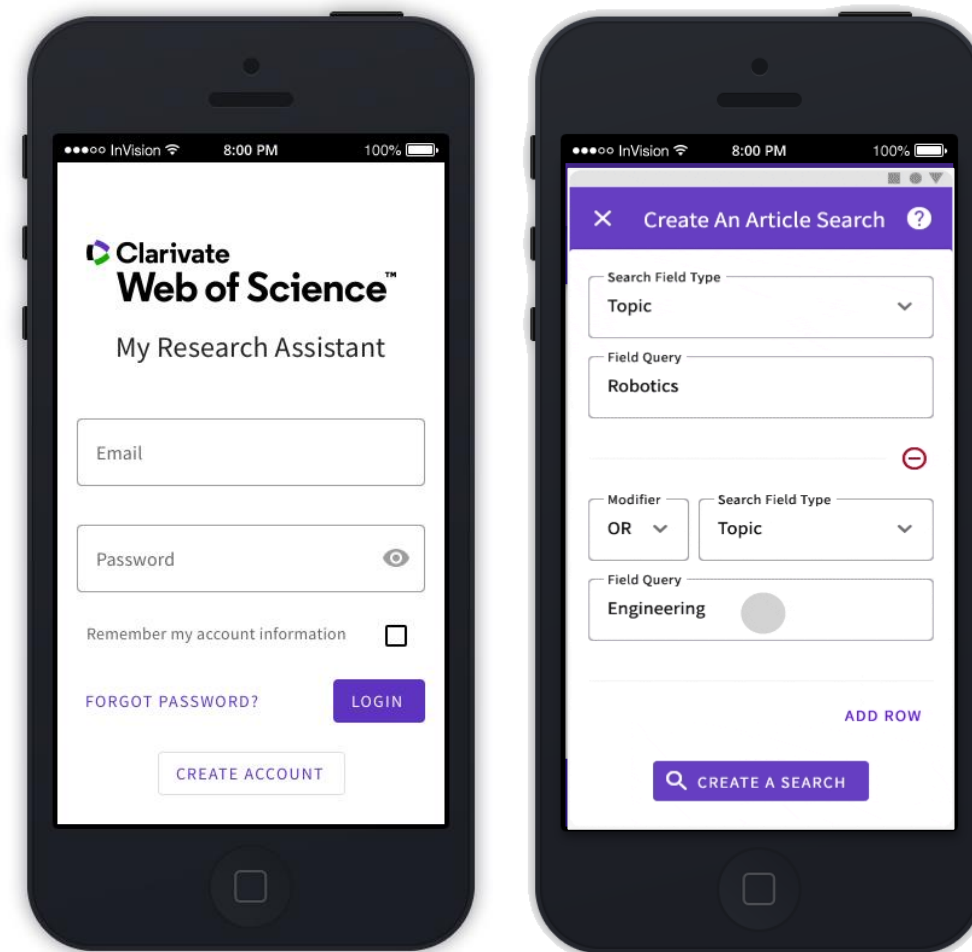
●●●○○ InVision 8:00 PM 100%

Clarivate
Web of Science™

My Research Assistant

Email

Password

Remember my account information

FORGOT PASSWORD?

LOGIN

CREATE ACCOUNT

●●●○○ InVision 8:00 PM 100%

Create An Article Search

Search Field Type
Topic

Field Query
Robotics

Modifier
OR

Search Field Type
Topic

Field Query
Engineering

ADD ROW

CREATE A SEARCH